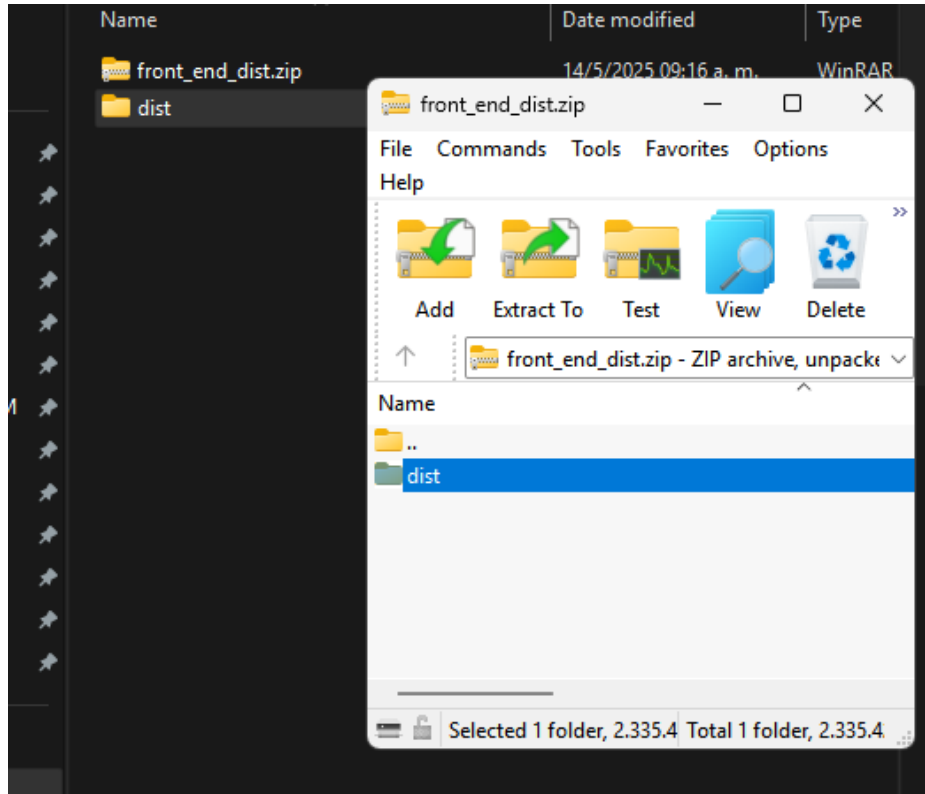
Name
Date modified
Type
front_end_dist.zip
14/5/2025 09:16 a. m.
WinRAR
dist
M

front_end_dist.zip
File Commands Tools Favorites Options Help
»
Add
Extract To
Test
View
Delete
front_end_dist.zip - ZIP archive, unpacke
Name
..
dist
Selected 1 folder, 2.335.4
Total 1 folder, 2.335.4